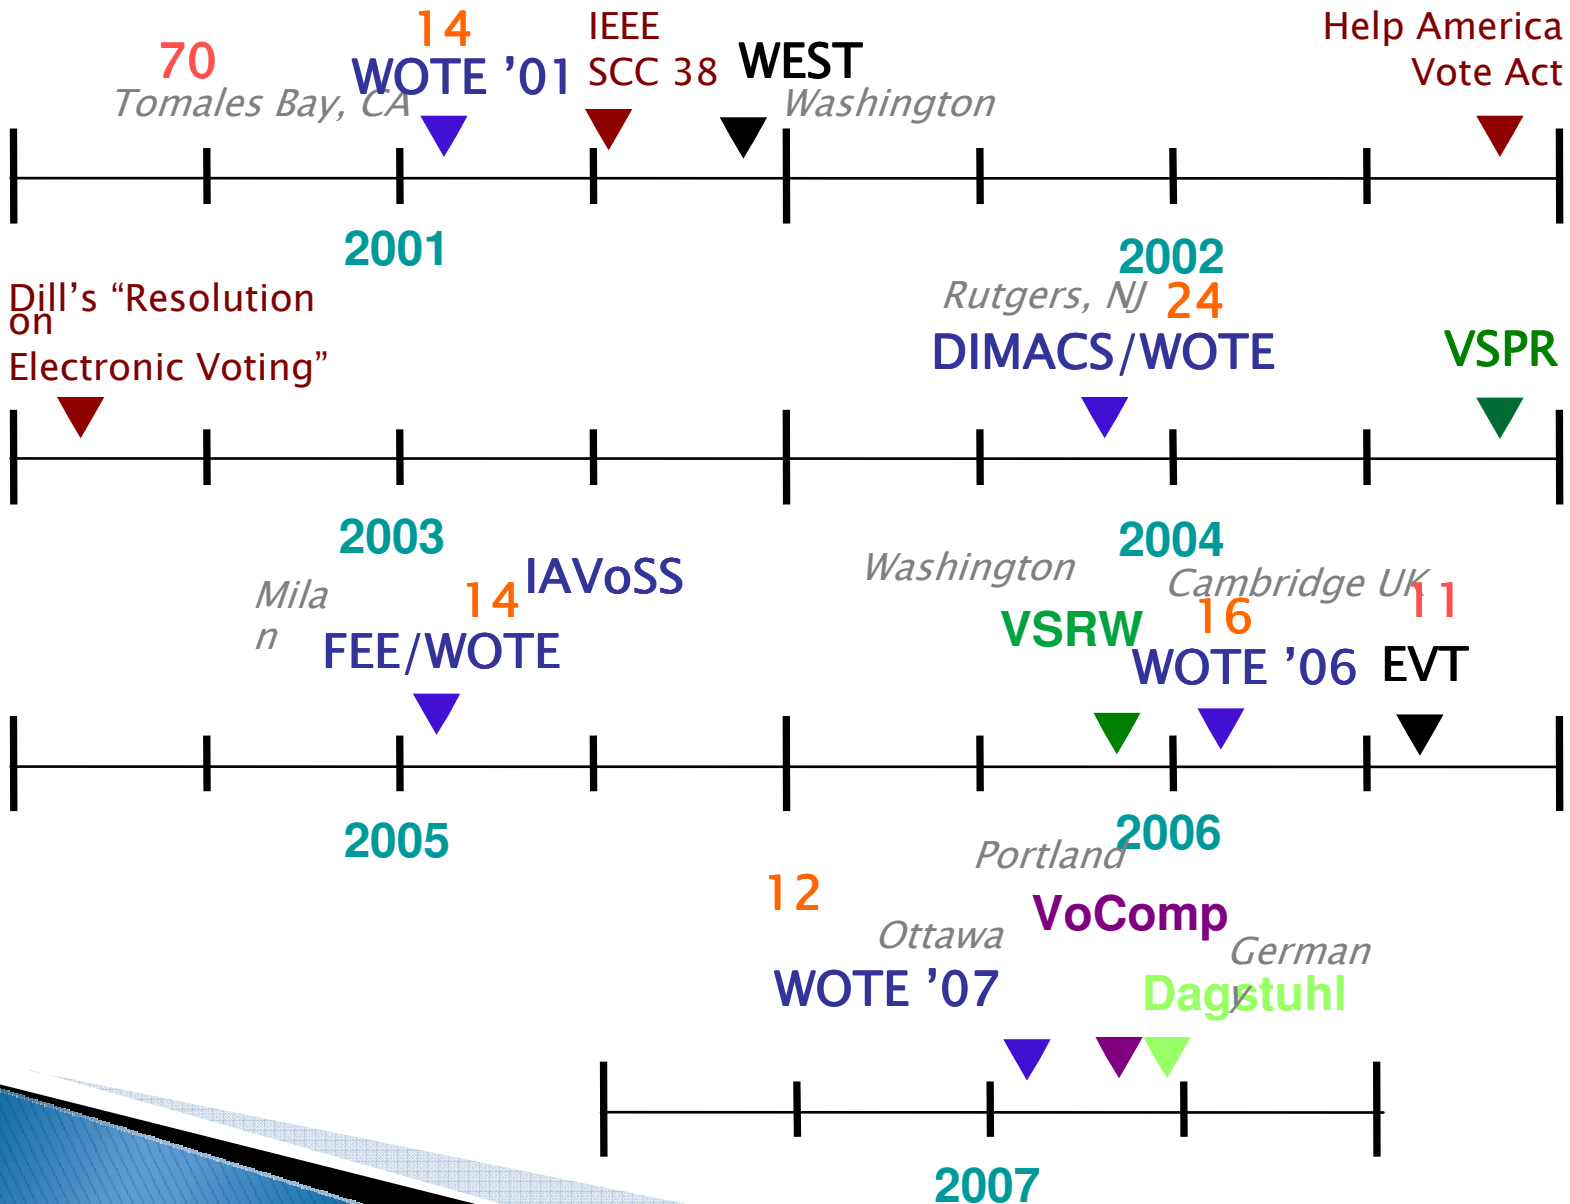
70
Tomales Bay, CA
14
WOTE '01
IEEE
SCC 38
WEST
Washington
Help America
Vote Act

2001

Dill's "Resolution on
Electronic Voting"

2002
Rutgers, NJ
24
DIMACS/WOTE
VSPR

2003
Mila
n
14
IAVoSS
FEE/WOTE

2004
Washington
VSRW
Cambridge UK
16
WOTE '06
11
EVT

2005

2006
Portland
12
Ottawa
WOTE '07
VoComp
German
y
Dagstuhl

2007